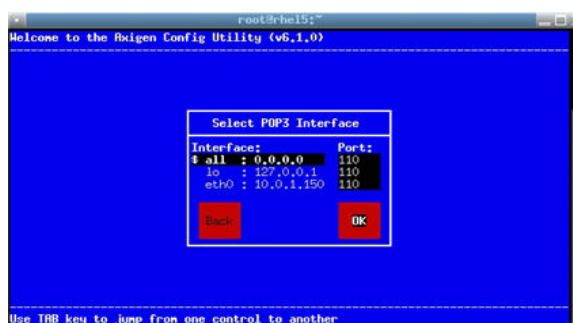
root@rhel5:~

Welcome to the Axigen Config Utility (v6.1.0)

Select POP3 Interface

Interface:
$ all : 0.0.0.0
lo : 127.0.0.1
eth0 : 10.0.1.150

Port:
110
110
110

Back

OK

Use TAB key to jump from one control to another